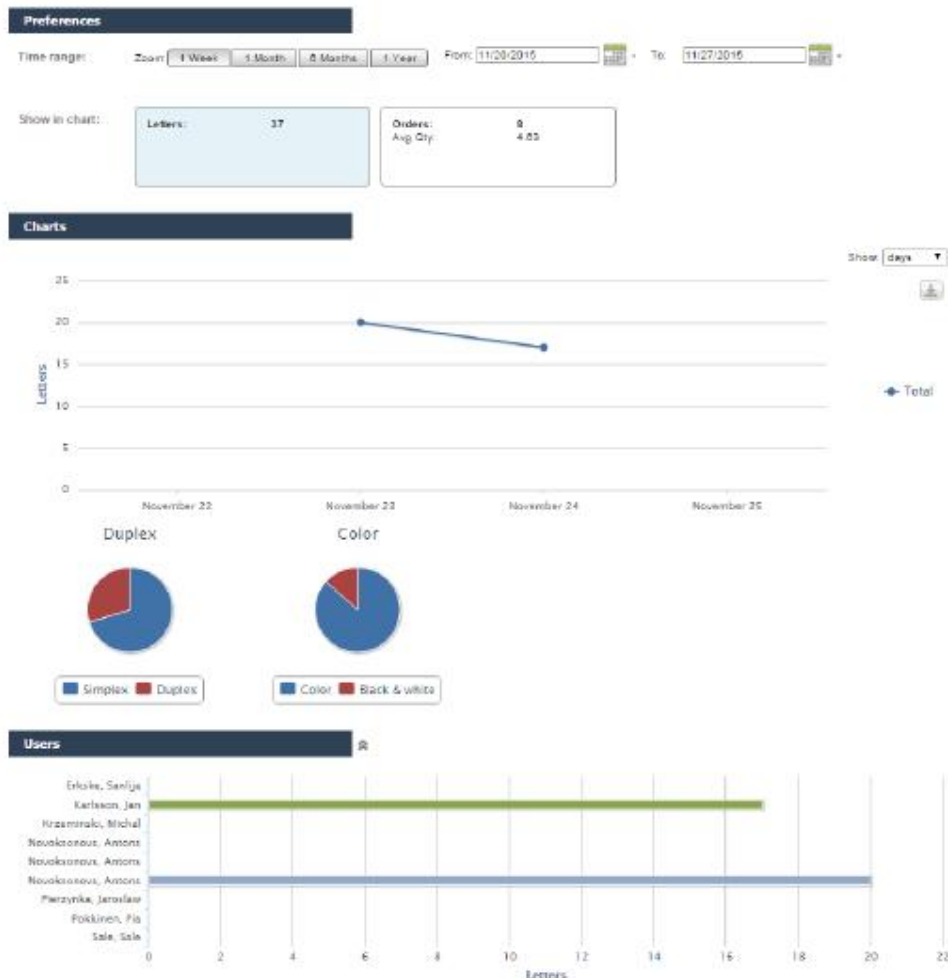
Preferences

Time range: Zoom 1 Week 1 Month 6 Months 1 Year From: 11/20/2015 To: 11/27/2015

Show in chart:

Letters: 37

Orders: 8
Avg Qty: 4.63

Charts

Show days

25
20
15
10
5
0

Letters

November 22 November 23 November 24 November 25

Total

Duplex

Color

Simplex Duplex

Color Black & white

Users

Eriksone, Sanlija
Karlsson, Jan
Krzeminski, Michal
Nevaksonous, Antons
Nevaksonous, Antons
Nevaksonous, Antons
Pierzynka, Jaroslaw
Pokkinen, Pia
Sale, Sale

0 2 4 6 8 10 12 14 16 18 20 22

Letters